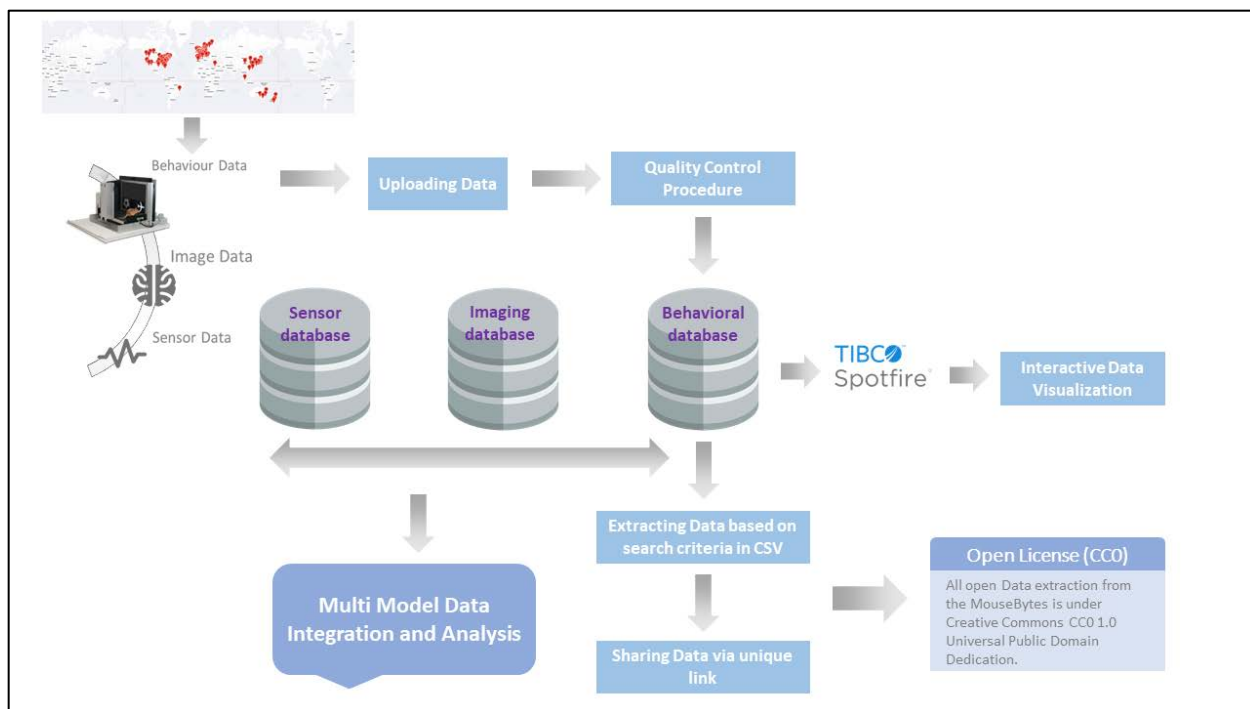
Behaviour Data

Uploading Data

Quality Control Procedure

Image Data

Sensor Data

Sensor database

Imaging database

Behavioral database

TIBCO Spotfire

Interactive Data Visualization

Extracting Data based on search criteria in CSV

Open License (CC0)

All open Data extraction from the MouseBytes is under Creative Commons CC0 1.0 Universal Public Domain Dedication.

Multi Model Data Integration and Analysis

Sharing Data via unique link